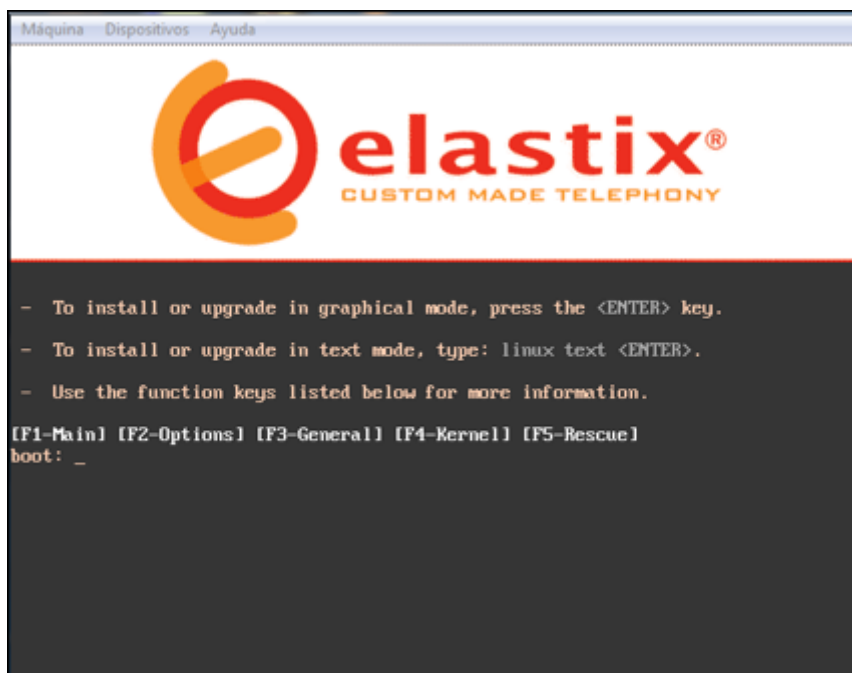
Máquina Dispositivos Ayuda

elastix®
CUSTOM MADE TELEPHONY

- To install or upgrade in graphical mode, press the <ENTER> key.

- To install or upgrade in text mode, type: linux text <ENTER>.

- Use the function keys listed below for more information.

[F1-Main] [F2-Options] [F3-General] [F4-Kernel] [F5-Rescue]
boot: _